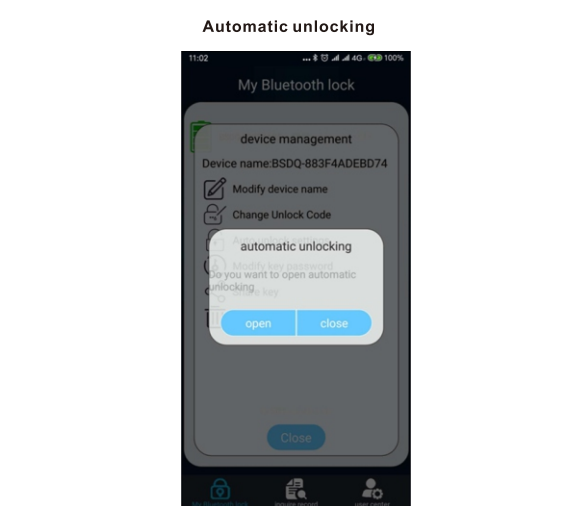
Automatic unlocking

11:02

100%

My Bluetooth lock

device management

Device name:BSDQ-883F4ADEBD74

Modify device name

Change Unlock Code

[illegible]

Modify key password

Share key

automatic unlocking

Do you want to open automatic unlocking

open

close

Close

My Bluetooth lock

inquire record

user center